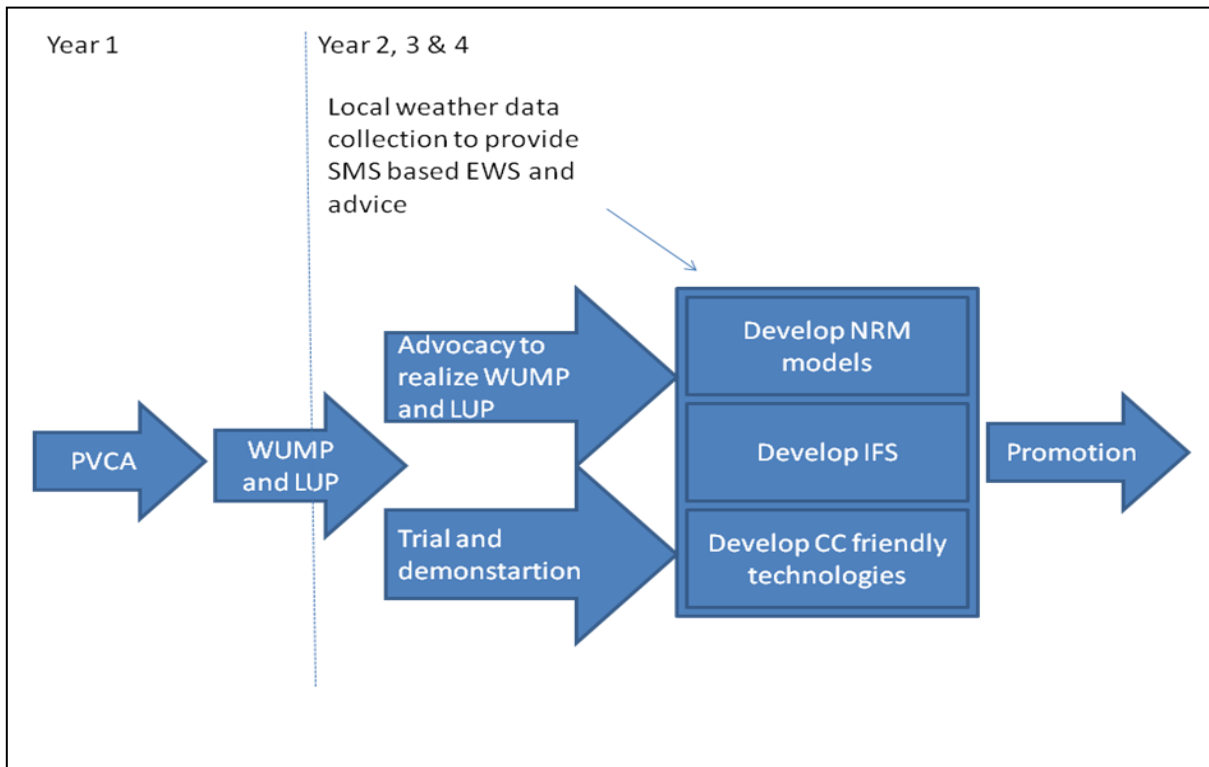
Year 1

Year 2, 3 & 4

Local weather data collection to provide SMS based EWS and advice

PVCA

WUMP and LUP

Advocacy to realize WUMP and LUP

Trial and demonstartion

Develop NRM models

Develop IFS

Develop CC friendly technologies

Promotion